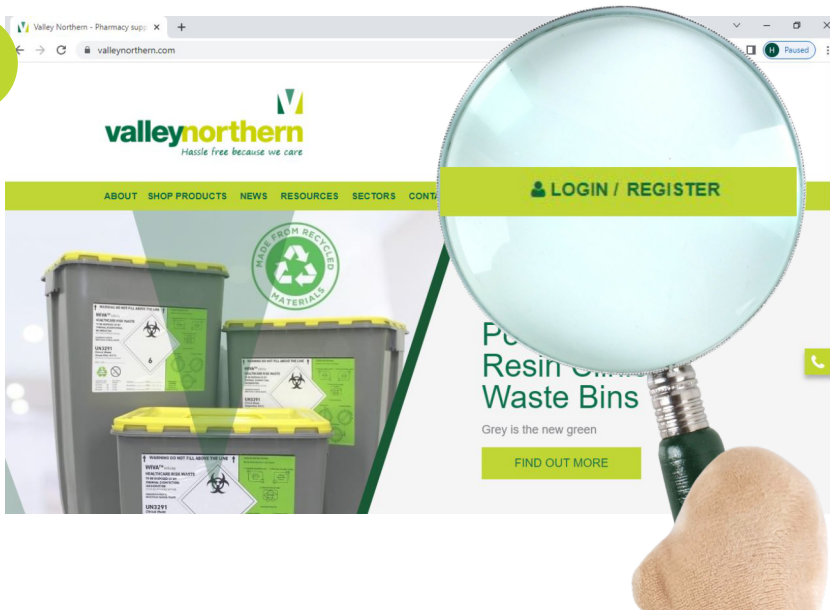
Valley Northern - Pharmacy supp ×  +

valleynorthern.com

H Paused

valleynorthern
Hassle free because we care

ABOUT SHOP PRODUCTS NEWS RESOURCES SECTORS CONTA

LOGIN / REGISTER

MADE FROM RECYCLED MATERIALS

WARNING DO NOT FILL ABOVE THE LINE
HEALTHCARE RISK WASTE
UN3291

P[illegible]
Resin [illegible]
Waste Bins

Grey is the new green

FIND OUT MORE